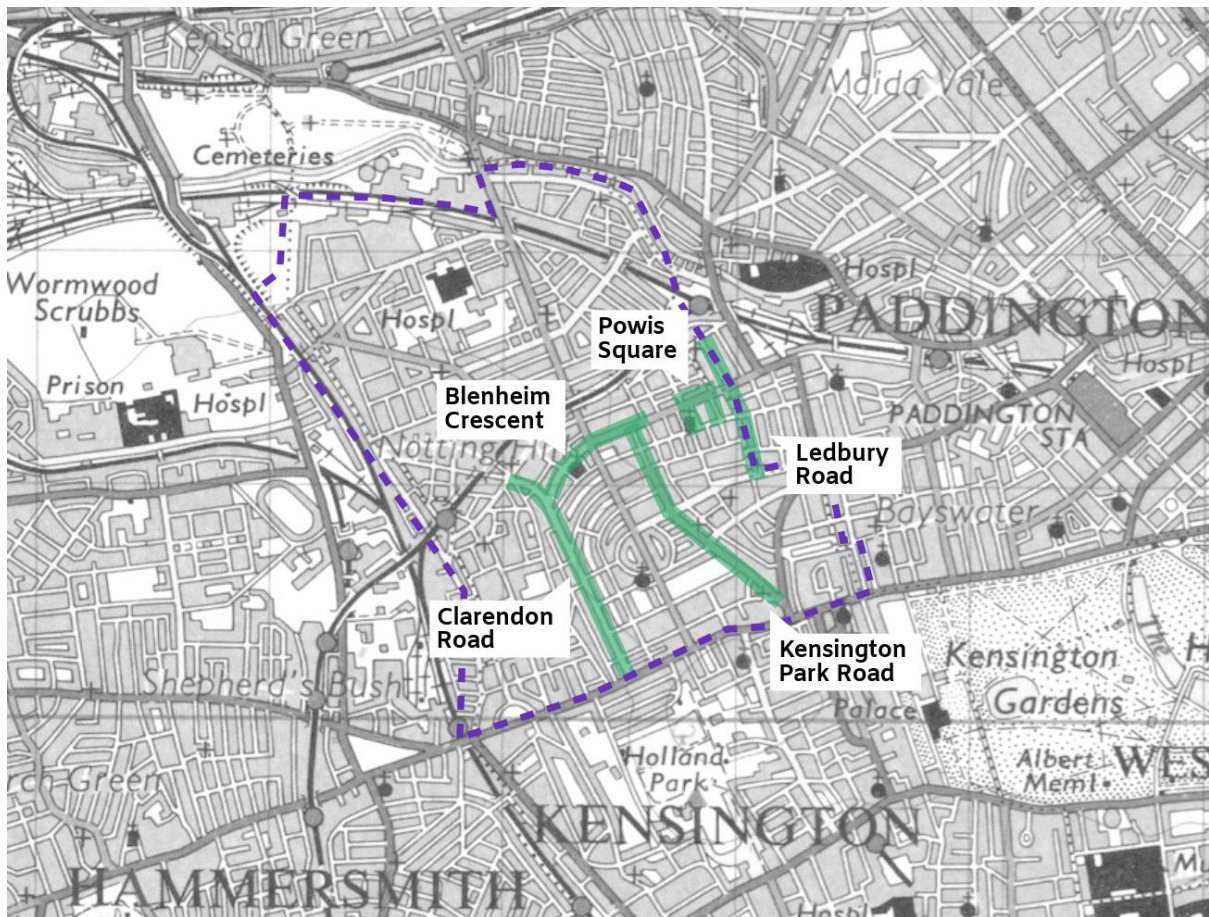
Kensal Green

Maida Vale

Cemeteries

Hospl

Wormwood Scrubbs

PADDINGTON

Powis Square

Hospl

Prison

Hospl

Hospl

Blenheim Crescent

PADDINGTON STA

Notting Hill

Ledbury Road

Bayswater

Clarendon Road

Kensington Park Road

Kensington Gardens

Shepherd's Bush

Palace

Holland Park

Albert Meml

WES

rch Green

KENSINGTON

HAMMERSMITH

Hosp

Mi